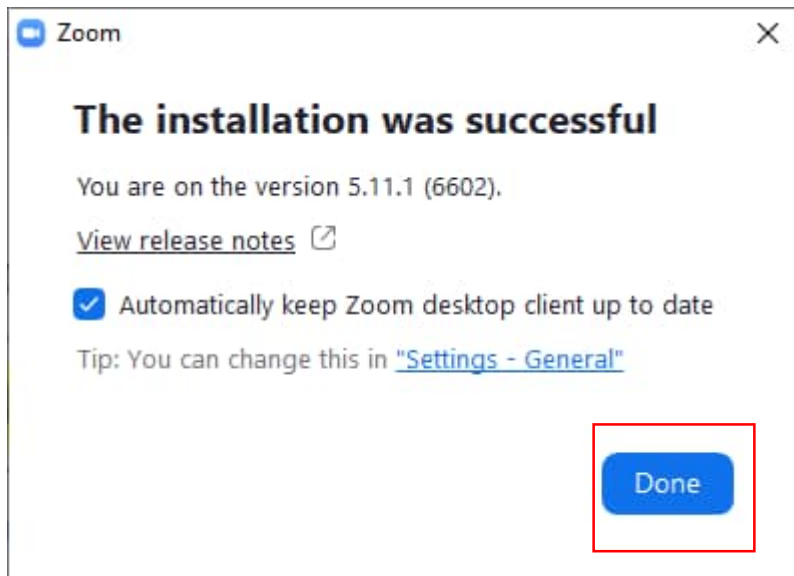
Zoom

The installation was successful

You are on the version 5.11.1 (6602).

View release notes

Automatically keep Zoom desktop client up to date

Tip: You can change this in "Settings - General"

Done